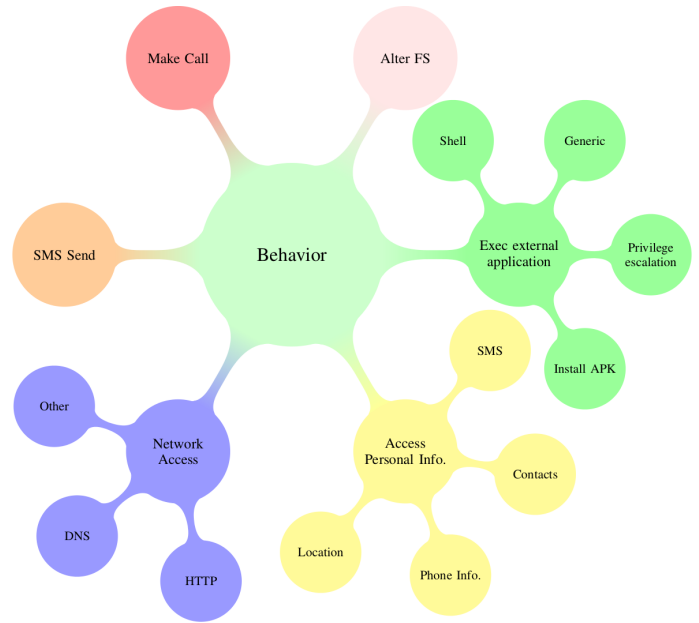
Behavior

Make Call

Alter FS

Exec external application

Shell

Generic

Privilege escalation

Install APK

SMS Send

Access Personal Info.

SMS

Contacts

Phone Info.

Location

Network Access

Other

DNS

HTTP